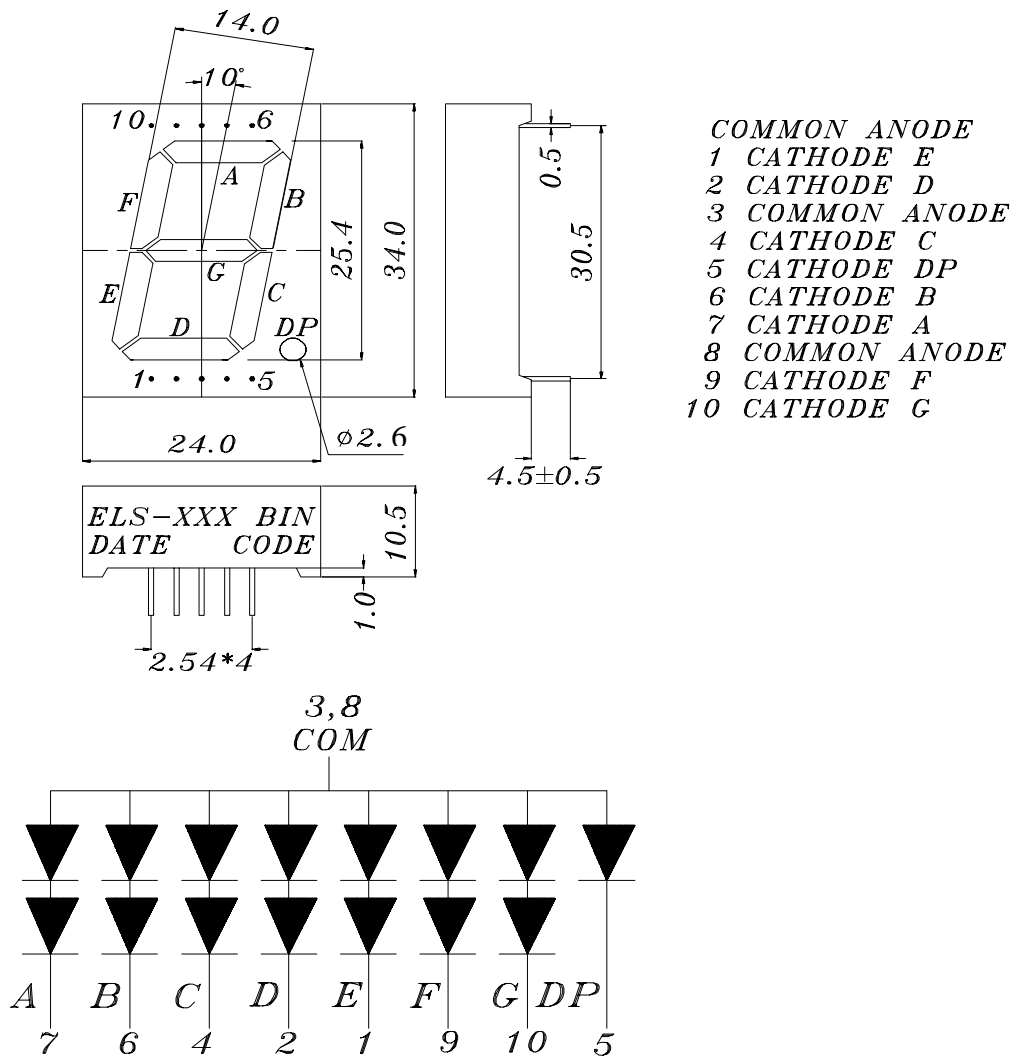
14.0

10°

10. . . . .6

A

F

B

G

25.4

34.0

E

C

D

DP

1· · · · ·5

24.0

φ2.6

0.5

30.5

4.5±0.5

COMMON ANODE
1 CATHODE E
2 CATHODE D
3 COMMON ANODE
4 CATHODE C
5 CATHODE DP
6 CATHODE B
7 CATHODE A
8 COMMON ANODE
9 CATHODE F
10 CATHODE G

ELS-XXX BIN
DATE CODE

10.5

1.0

2.54*4

3,8
COM

A B C D E F G DP

7 6 4 2 1 9 10 5